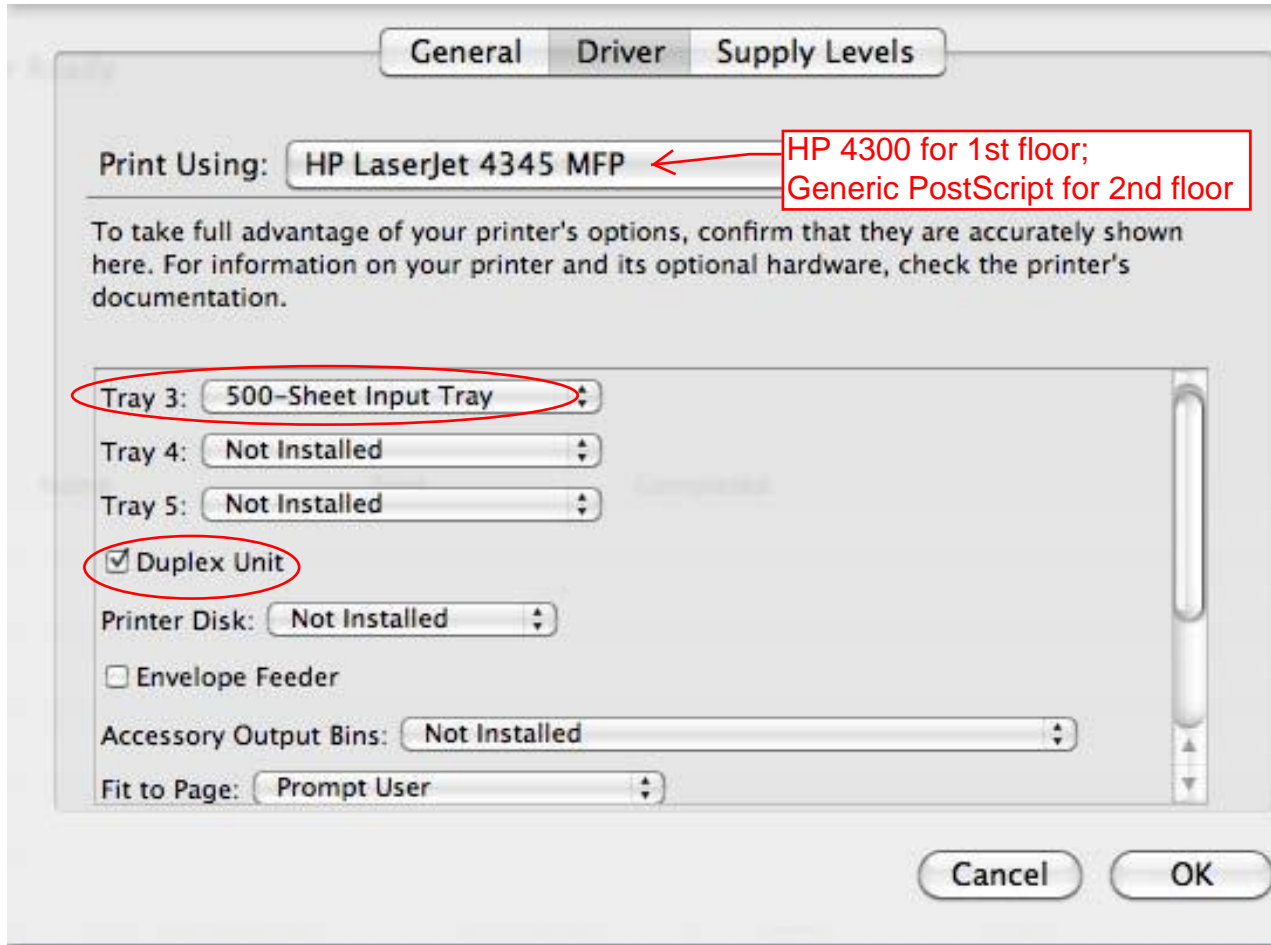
General Driver Supply Levels

Print Using: HP LaserJet 4345 MFP

HP 4300 for 1st floor;
Generic PostScript for 2nd floor

To take full advantage of your printer's options, confirm that they are accurately shown here. For information on your printer and its optional hardware, check the printer's documentation.

Tray 3: 500-Sheet Input Tray

Tray 4: Not Installed

Tray 5: Not Installed

☑ Duplex Unit

Printer Disk: Not Installed

☐ Envelope Feeder

Accessory Output Bins: Not Installed

Fit to Page: Prompt User

Cancel OK